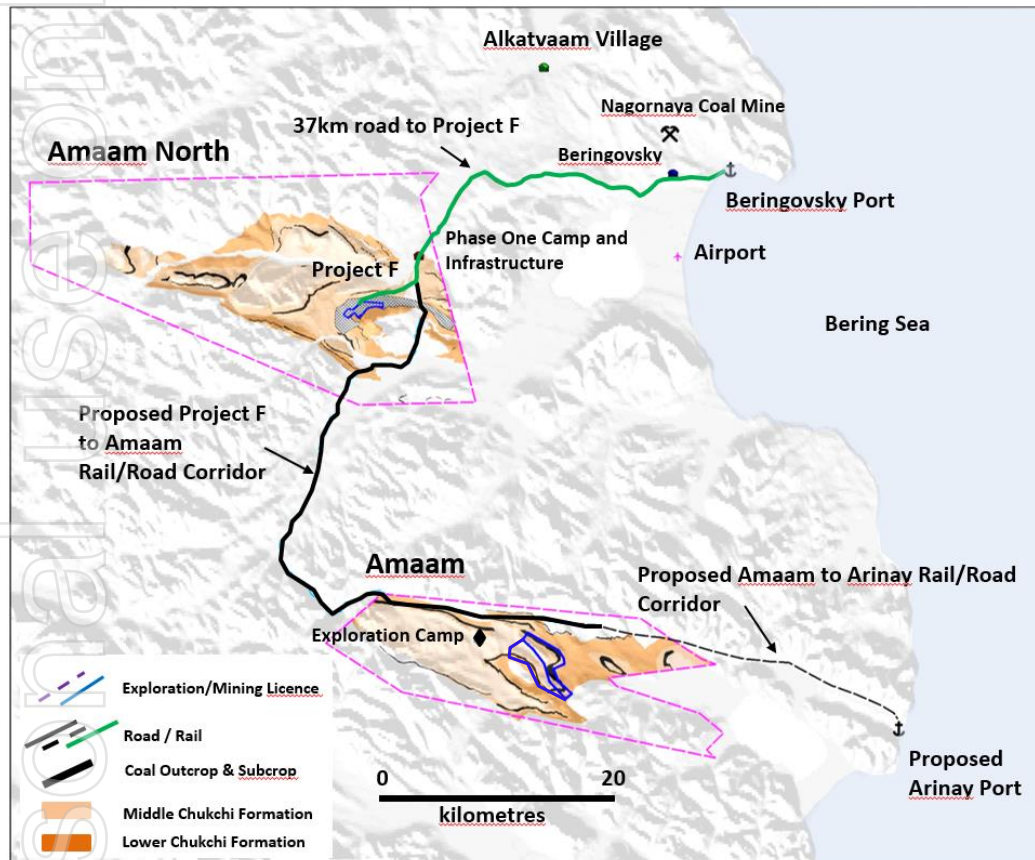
Alkatvaam Village

Nagornaya Coal Mine

37km road to Project F

Amaam North

Beringovsky

Beringovsky Port

Phase One Camp and Infrastructure

Airport

Project F

Bering Sea

Proposed Project F to Amaam Rail/Road Corridor

Amaam

Proposed Amaam to Arinay Rail/Road Corridor

Exploration Camp

Exploration/Mining Licence

Road / Rail

Coal Outcrop & Subcrop

Middle Chukchi Formation

Lower Chukchi Formation

0

20

kilometres

Proposed Arinay Port